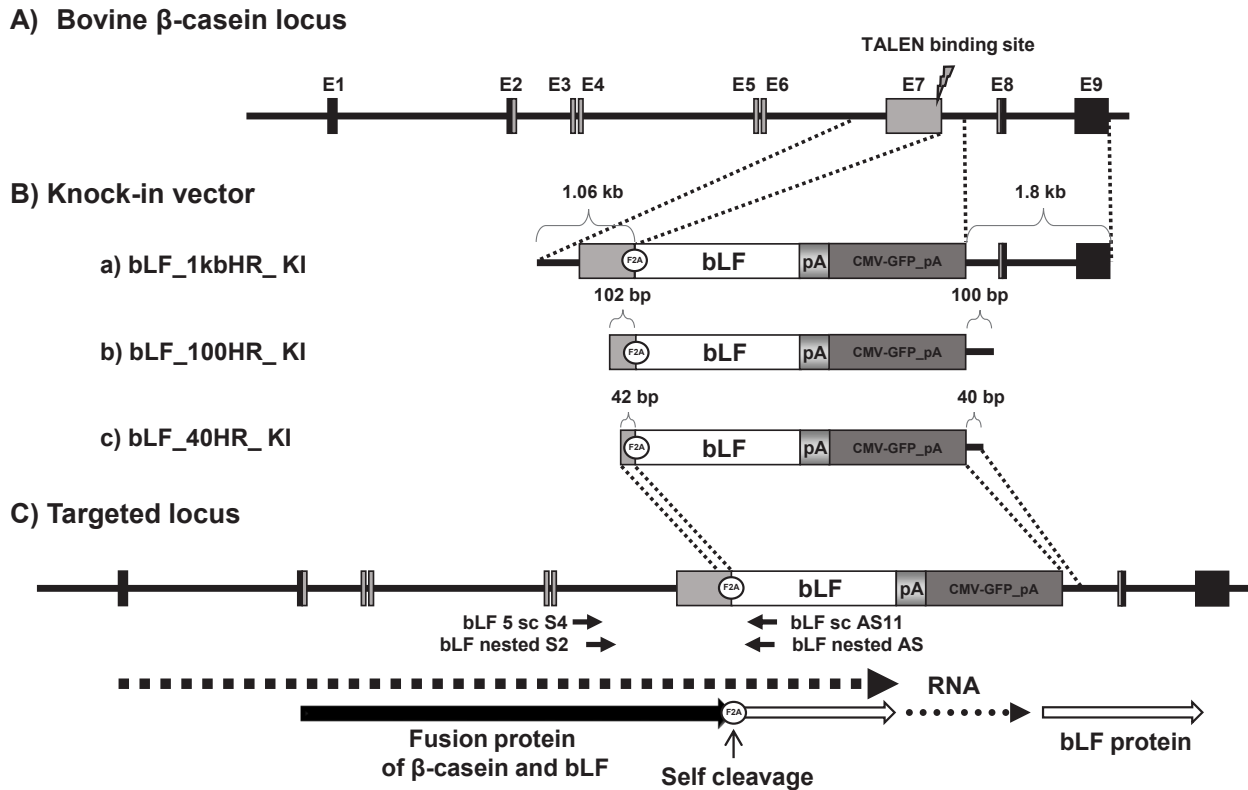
A) Bovine β-casein locus

TALEN binding site

E1 E2 E3 E4 E5 E6 E7 E8 E9

B) Knock-in vector

1.06 kb

1.8 kb

a) bLF_1kbHR_ KI

F2A bLF pA CMV-GFP_pA

102 bp

100 bp

b) bLF_100HR_ KI

F2A bLF pA CMV-GFP_pA

42 bp

40 bp

c) bLF_40HR_ KI

F2A bLF pA CMV-GFP_pA

C) Targeted locus

F2A bLF pA CMV-GFP_pA

bLF 5 sc S4

bLF nested S2

bLF sc AS11

bLF nested AS

RNA

F2A

Fusion protein of β-casein and bLF

Self cleavage

bLF protein